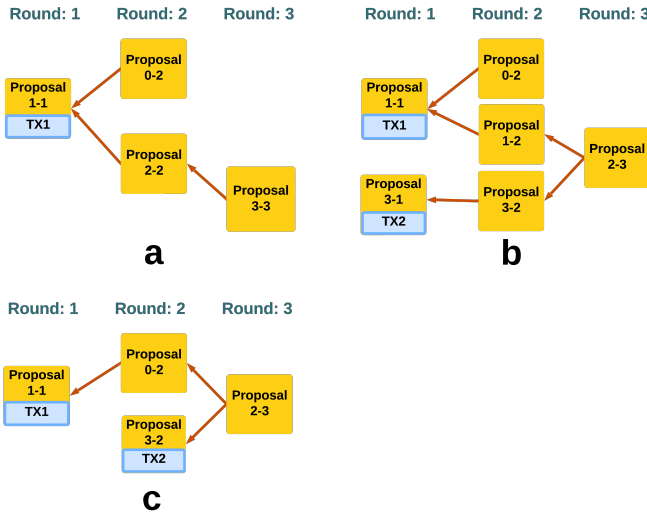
Round: 1 Round: 2 Round: 3

Proposal 0-2

Proposal 1-1
TX1

Proposal 2-2

Proposal 3-3

a

Round: 1 Round: 2 Round: 3

Proposal 0-2

Proposal 1-1
TX1

Proposal 1-2

Proposal 2-3

Proposal 3-1
TX2

Proposal 3-2

b

Round: 1 Round: 2 Round: 3

Proposal 0-2

Proposal 1-1
TX1

Proposal 2-3

Proposal 3-2
TX2

c